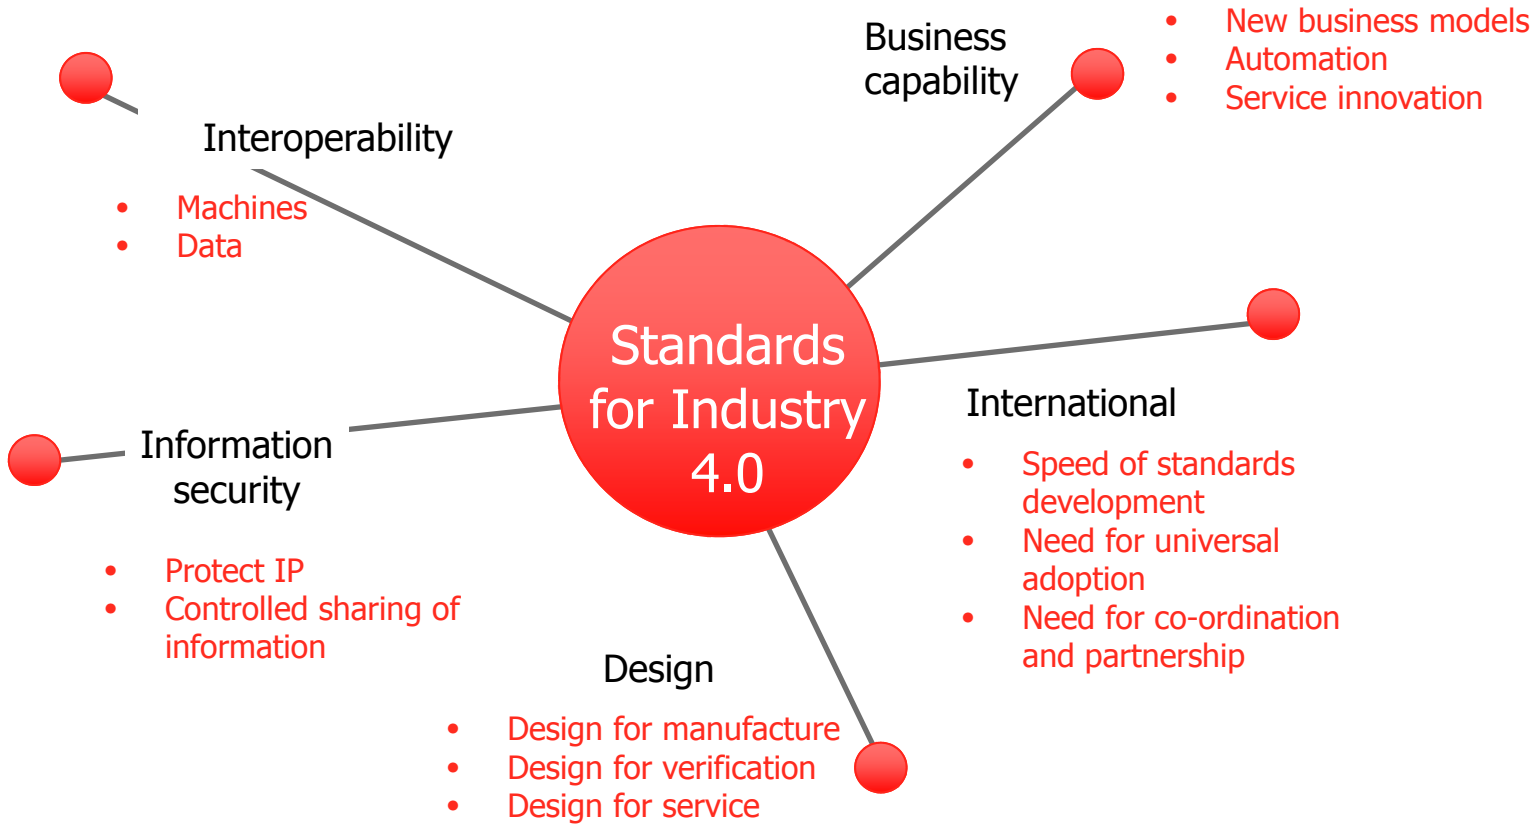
Standards for Industry 4.0

Interoperability
- Machines
- Data

Business capability
- New business models
- Automation
- Service innovation

Information security
- Protect IP
- Controlled sharing of information

International
- Speed of standards development
- Need for universal adoption
- Need for co-ordination and partnership

Design
- Design for manufacture
- Design for verification
- Design for service